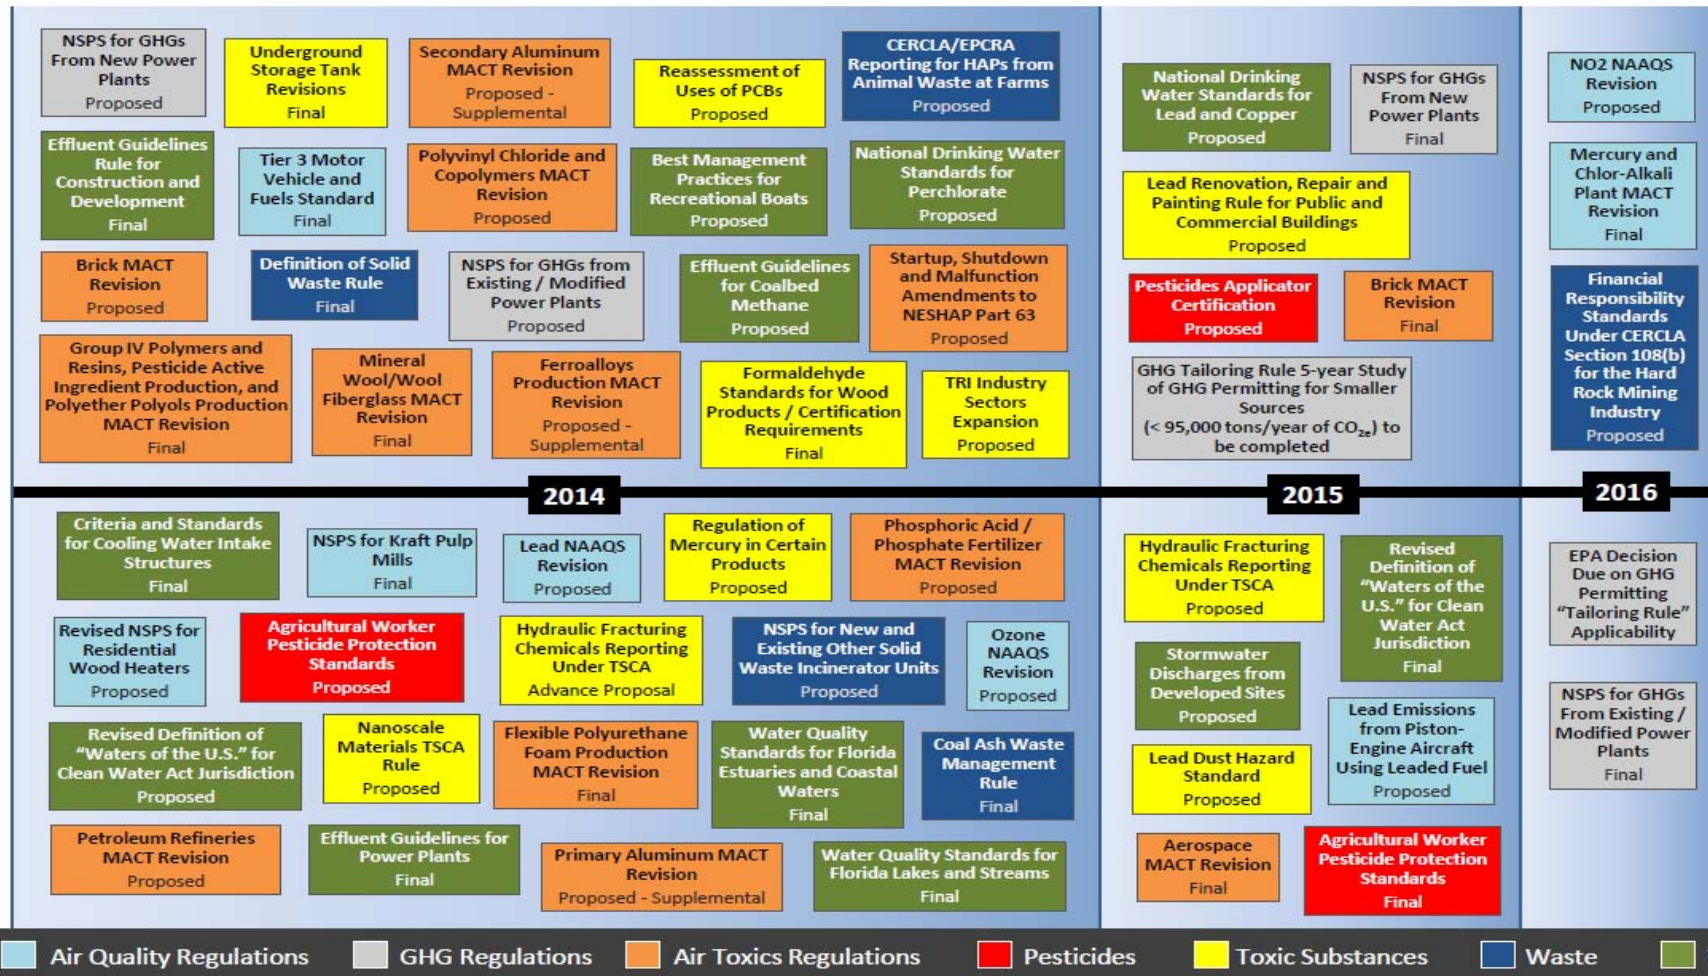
NSPS for GHGs From New Power Plants
Proposed

Underground Storage Tank Revisions
Final

Secondary Aluminum MACT Revision
Proposed - Supplemental

Reassessment of Uses of PCBs
Proposed

CERCLA/EPCRA Reporting for HAPs from Animal Waste at Farms
Proposed

Effluent Guidelines Rule for Construction and Development
Final

Tier 3 Motor Vehicle and Fuels Standard
Final

Polyvinyl Chloride and Copolymers MACT Revision
Proposed

Best Management Practices for Recreational Boats
Proposed

National Drinking Water Standards for Perchlorate
Proposed

Brick MACT Revision
Proposed

Definition of Solid Waste Rule
Final

NSPS for GHGs from Existing / Modified Power Plants
Proposed

Effluent Guidelines for Coalbed Methane
Proposed

Startup, Shutdown and Malfunction Amendments to NESHAP Part 63
Proposed

Group IV Polymers and Resins, Pesticide Active Ingredient Production, and Polyether Polyols Production MACT Revision
Final

Mineral Wool/Wool Fiberglass MACT Revision
Final

Ferroalloys Production MACT Revision
Proposed - Supplemental

Formaldehyde Standards for Wood Products / Certification Requirements
Final

TRI Industry Sectors Expansion
Proposed

National Drinking Water Standards for Lead and Copper
Proposed

NSPS for GHGs From New Power Plants
Final

Lead Renovation, Repair and Painting Rule for Public and Commercial Buildings
Proposed

Pesticides Applicator Certification
Proposed

Brick MACT Revision
Final

GHG Tailoring Rule 5-year Study of GHG Permitting for Smaller Sources ($<$ 95,000 tons/year of $CO_{2e}$) to be completed

NO2 NAAQS Revision
Proposed

Mercury and Chlor-Alkali Plant MACT Revision
Final

Financial Responsibility Standards Under CERCLA Section 108(b) for the Hard Rock Mining Industry
Proposed

2014

2015

2016

Criteria and Standards for Cooling Water Intake Structures
Final

NSPS for Kraft Pulp Mills
Final

Lead NAAQS Revision
Proposed

Regulation of Mercury in Certain Products
Proposed

Phosphoric Acid / Phosphate Fertilizer MACT Revision
Proposed

Revised NSPS for Residential Wood Heaters
Proposed

Agricultural Worker Pesticide Protection Standards
Proposed

Hydraulic Fracturing Chemicals Reporting Under TSCA
Advance Proposal

NSPS for New and Existing Other Solid Waste Incinerator Units
Proposed

Ozone NAAQS Revision
Proposed

Revised Definition of "Waters of the U.S." for Clean Water Act Jurisdiction
Proposed

Nanoscale Materials TSCA Rule
Proposed

Flexible Polyurethane Foam Production MACT Revision
Final

Water Quality Standards for Florida Estuaries and Coastal Waters
Final

Coal Ash Waste Management Rule
Final

Petroleum Refineries MACT Revision
Proposed

Effluent Guidelines for Power Plants
Final

Primary Aluminum MACT Revision
Proposed - Supplemental

Water Quality Standards for Florida Lakes and Streams
Final

Hydraulic Fracturing Chemicals Reporting Under TSCA
Proposed

Revised Definition of "Waters of the U.S." for Clean Water Act Jurisdiction
Final

Stormwater Discharges from Developed Sites
Proposed

Lead Emissions from Piston-Engine Aircraft Using Leaded Fuel
Proposed

Lead Dust Hazard Standard
Proposed

Aerospace MACT Revision
Final

Agricultural Worker Pesticide Protection Standards
Final

EPA Decision Due on GHG Permitting "Tailoring Rule" Applicability

NSPS for GHGs From Existing / Modified Power Plants
Final

Air Quality Regulations GHG Regulations Air Toxics Regulations Pesticides Toxic Substances Waste